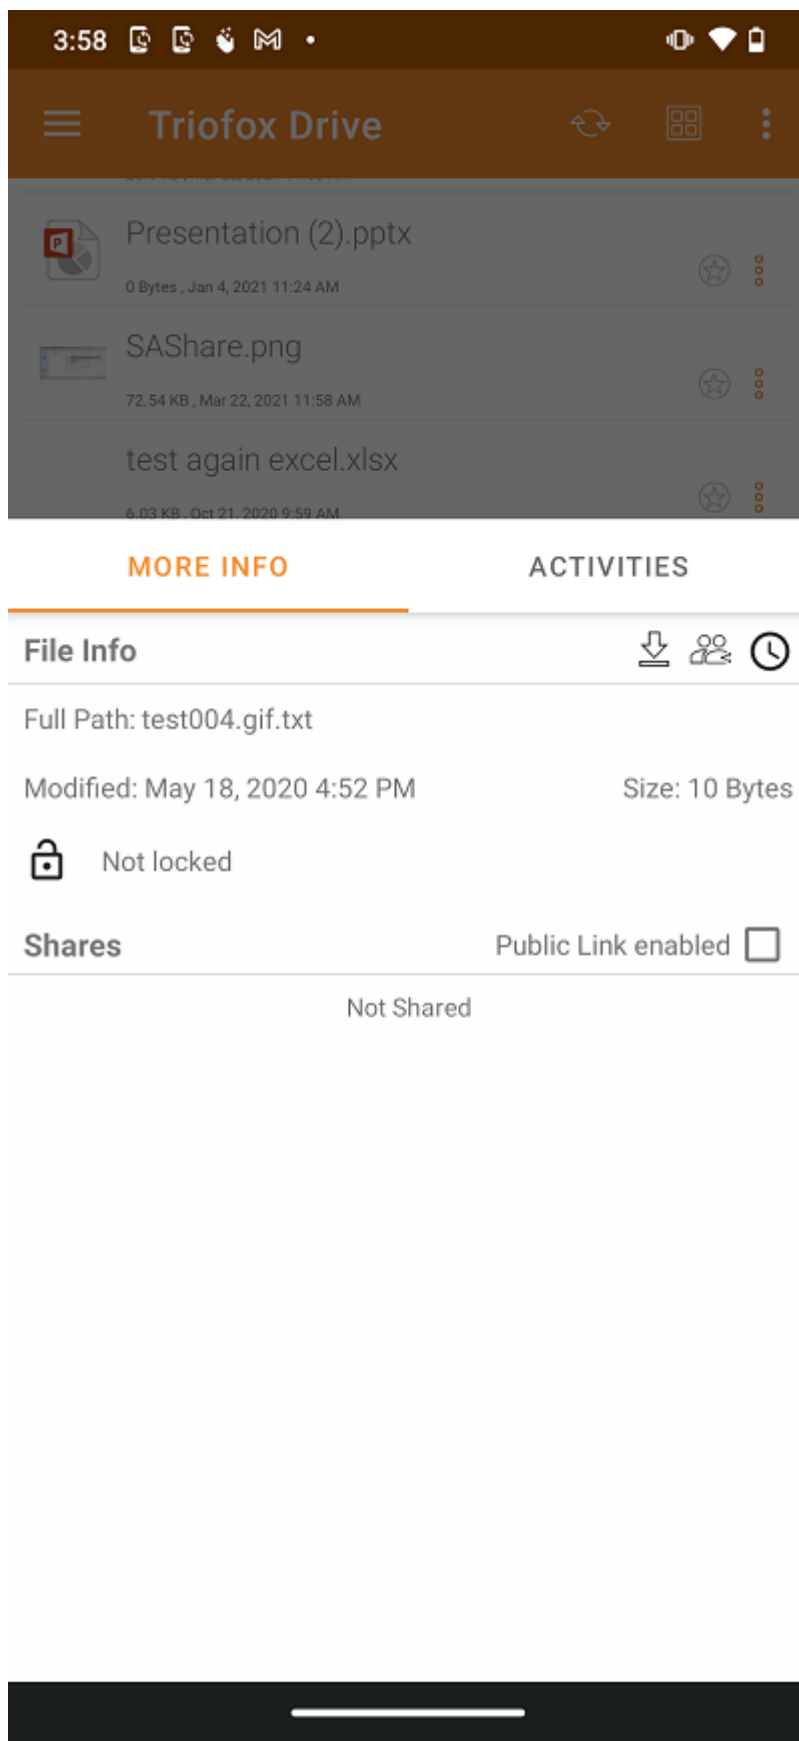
3:58

Triofox Drive

Presentation (2).pptx
0 Bytes , Jan 4, 2021 11:24 AM

SAShare.png
72.54 KB , Mar 22, 2021 11:58 AM

test again excel.xlsx
6.03 KB , Oct 21, 2020 9:59 AM

MORE INFO
ACTIVITIES

File Info

Full Path: test004.gif.txt

Modified: May 18, 2020 4:52 PM
Size: 10 Bytes

Not locked

Shares
Public Link enabled

Not Shared